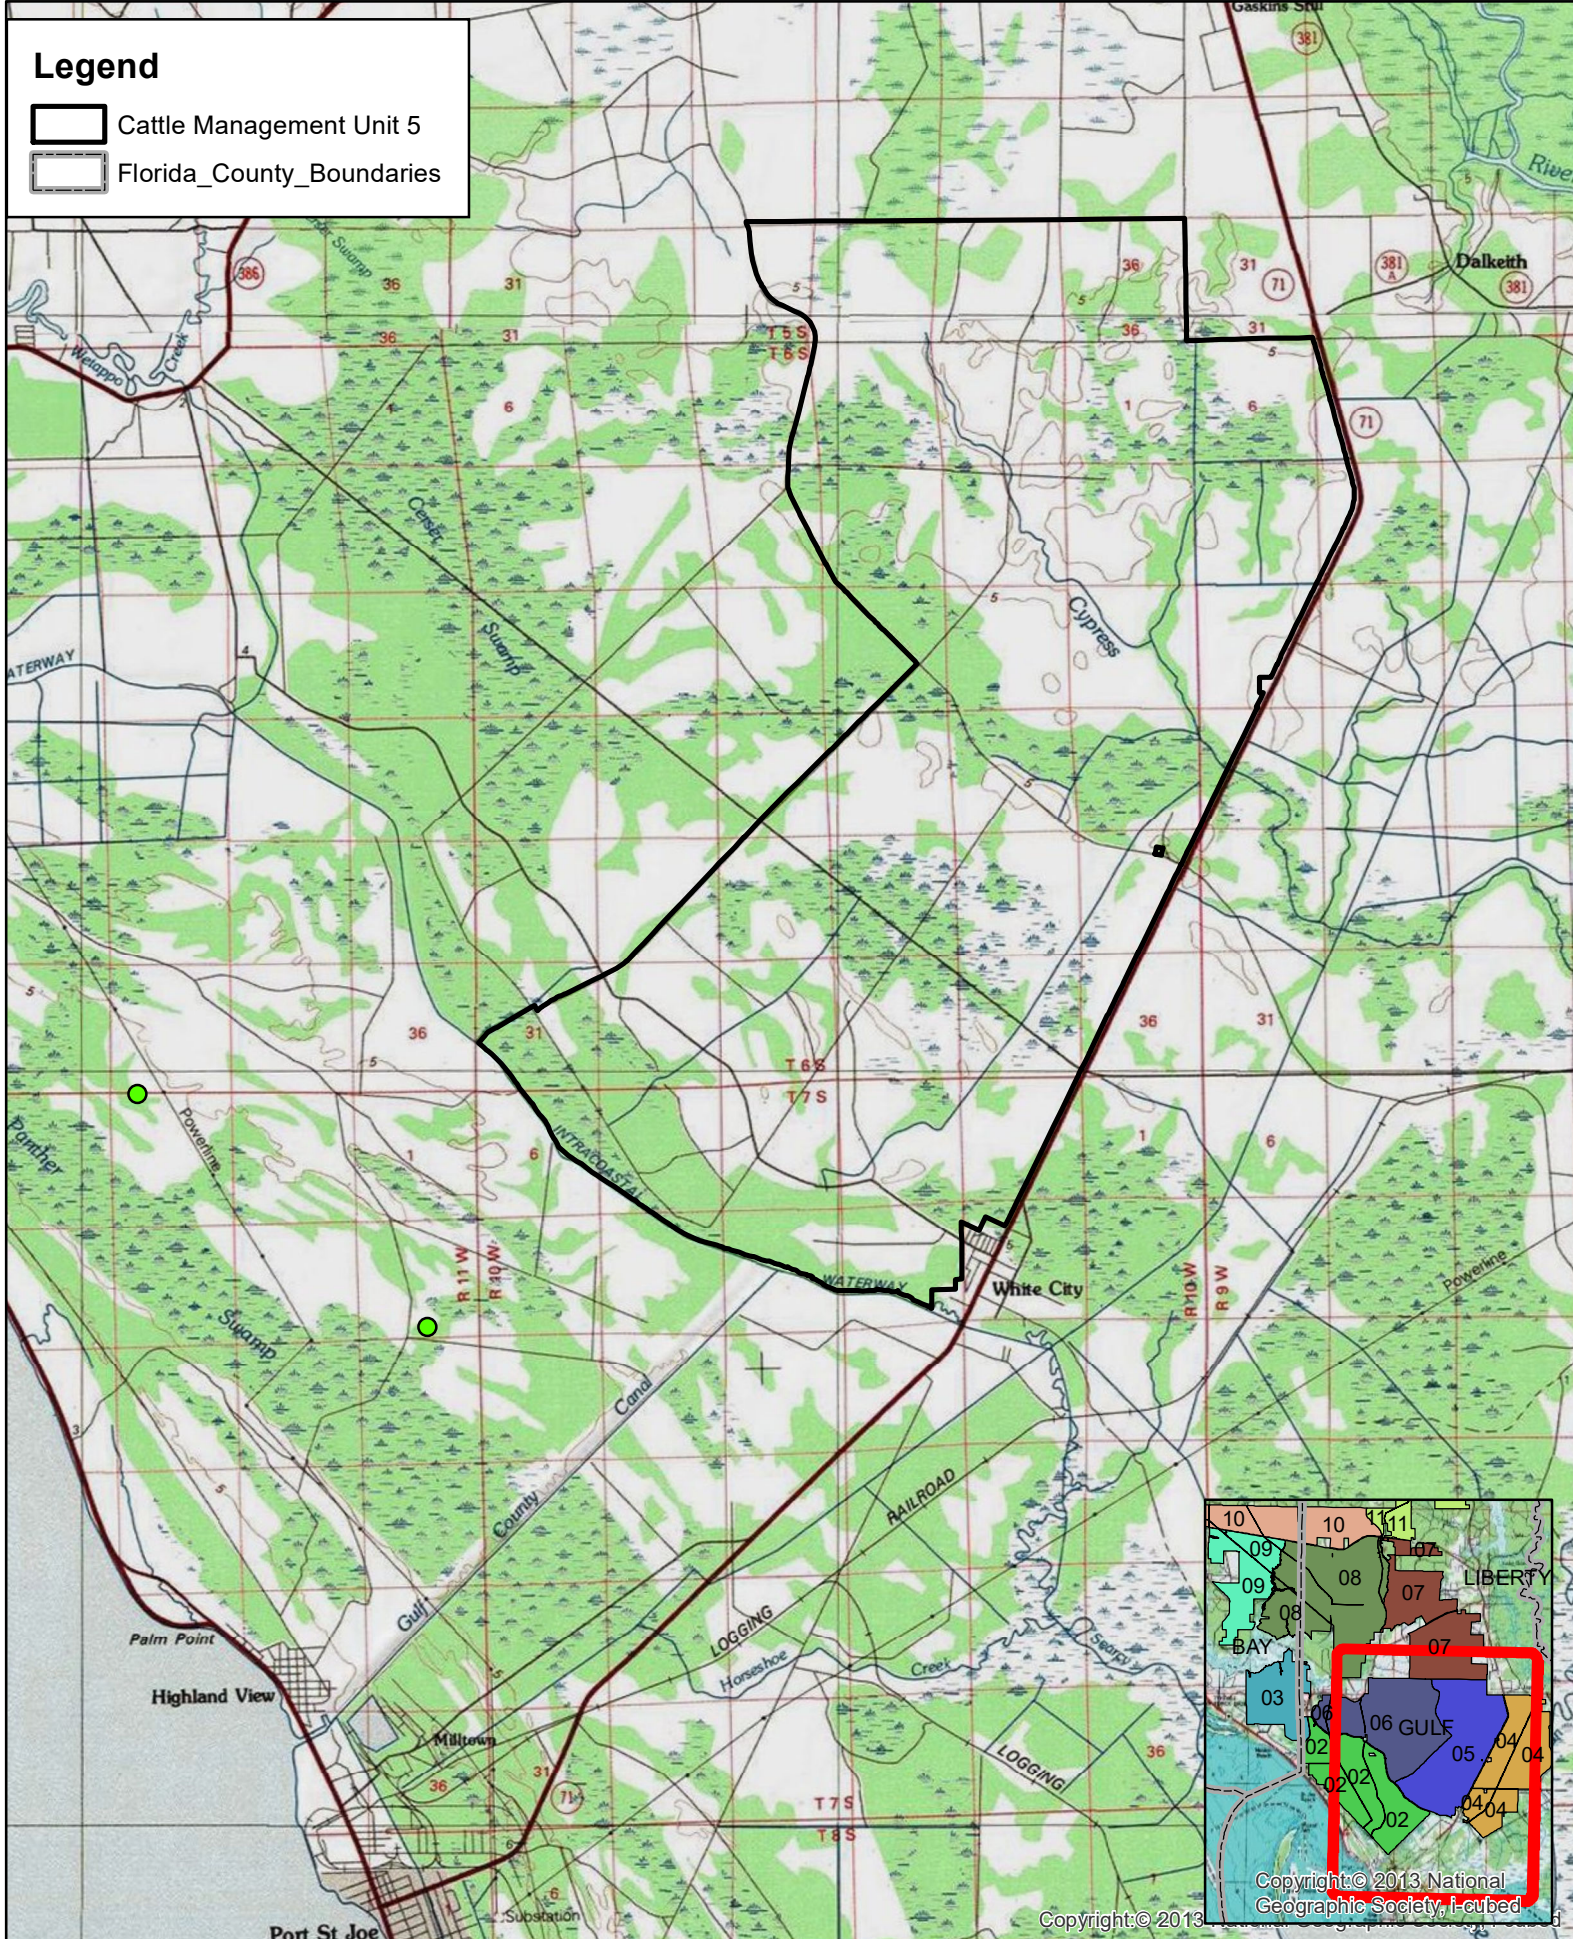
Legend
Cattle Management Unit 5
Florida_County_Boundaries

Gaskins Still
381
River
386
Swamp
36
31
Wetappo Creek
36
31
6
T 5 S
T 6 S
36
31
71
381
Dalkeith
381
36
31
1
6
71
5
Cenex
Swamp
Cypress
WATERWAY
4
5
5
36
31
36
31
T 6 S
T 7 S
Powerline
Panther
1
6
INTRACOASTAL
1
6
Powerline
R 11 W
R 10 W
WATERWAY
White City
R 10 W
R 9 W
Swamp
Canal
County
RAILROAD
Gulf
LOGGING
Horseshoe
Creek
Searcy
LOGGING
Palm Point
Highland View
Milltown
36
31
71
36
T 7 S
T 8 S
6
Substation
Port St Joe
Copyright:© 2013

10
10
11
11
09
09
08
08
07
LIBERTY
BAY
07
03
06
06 GULF
05
04
04
02
02
02
02
04
04
Copyright:© 2013 National Geographic Society, i-cubed